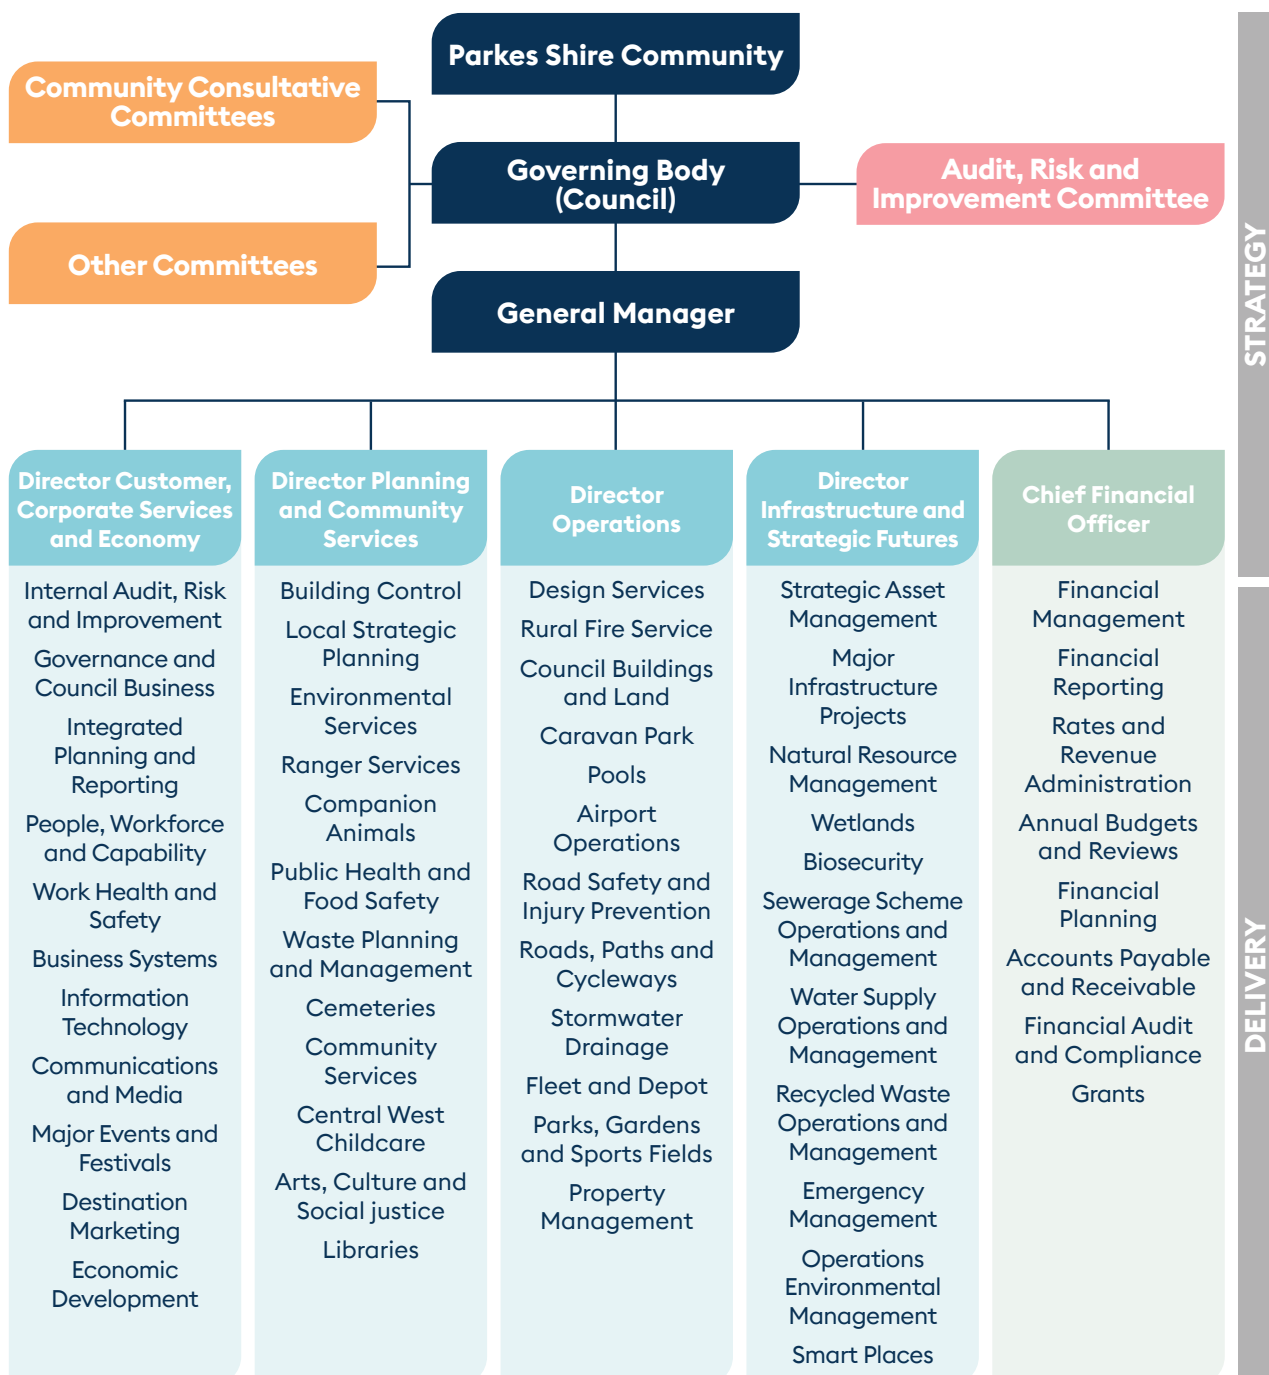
Parkes Shire Community

Community Consultative Committees

Governing Body (Council)

Audit, Risk and Improvement Committee

Other Committees

General Manager

STRATEGY

Director Customer, Corporate Services and Economy

Internal Audit, Risk and Improvement

Governance and Council Business

Integrated Planning and Reporting

People, Workforce and Capability

Work Health and Safety

Business Systems

Information Technology

Communications and Media

Major Events and Festivals

Destination Marketing

Economic Development

Director Planning and Community Services

Building Control

Local Strategic Planning

Environmental Services

Ranger Services

Companion Animals

Public Health and Food Safety

Waste Planning and Management

Cemeteries

Community Services

Central West Childcare

Arts, Culture and Social justice

Libraries

Director Operations

Design Services

Rural Fire Service

Council Buildings and Land

Caravan Park

Pools

Airport Operations

Road Safety and Injury Prevention

Roads, Paths and Cycleways

Stormwater Drainage

Fleet and Depot

Parks, Gardens and Sports Fields

Property Management

Director Infrastructure and Strategic Futures

Strategic Asset Management

Major Infrastructure Projects

Natural Resource Management

Wetlands

Biosecurity

Sewerage Scheme Operations and Management

Water Supply Operations and Management

Recycled Waste Operations and Management

Emergency Management

Operations Environmental Management

Smart Places

Chief Financial Officer

Financial Management

Financial Reporting

Rates and Revenue Administration

Annual Budgets and Reviews

Financial Planning

Accounts Payable and Receivable

Financial Audit and Compliance

Grants

DELIVERY